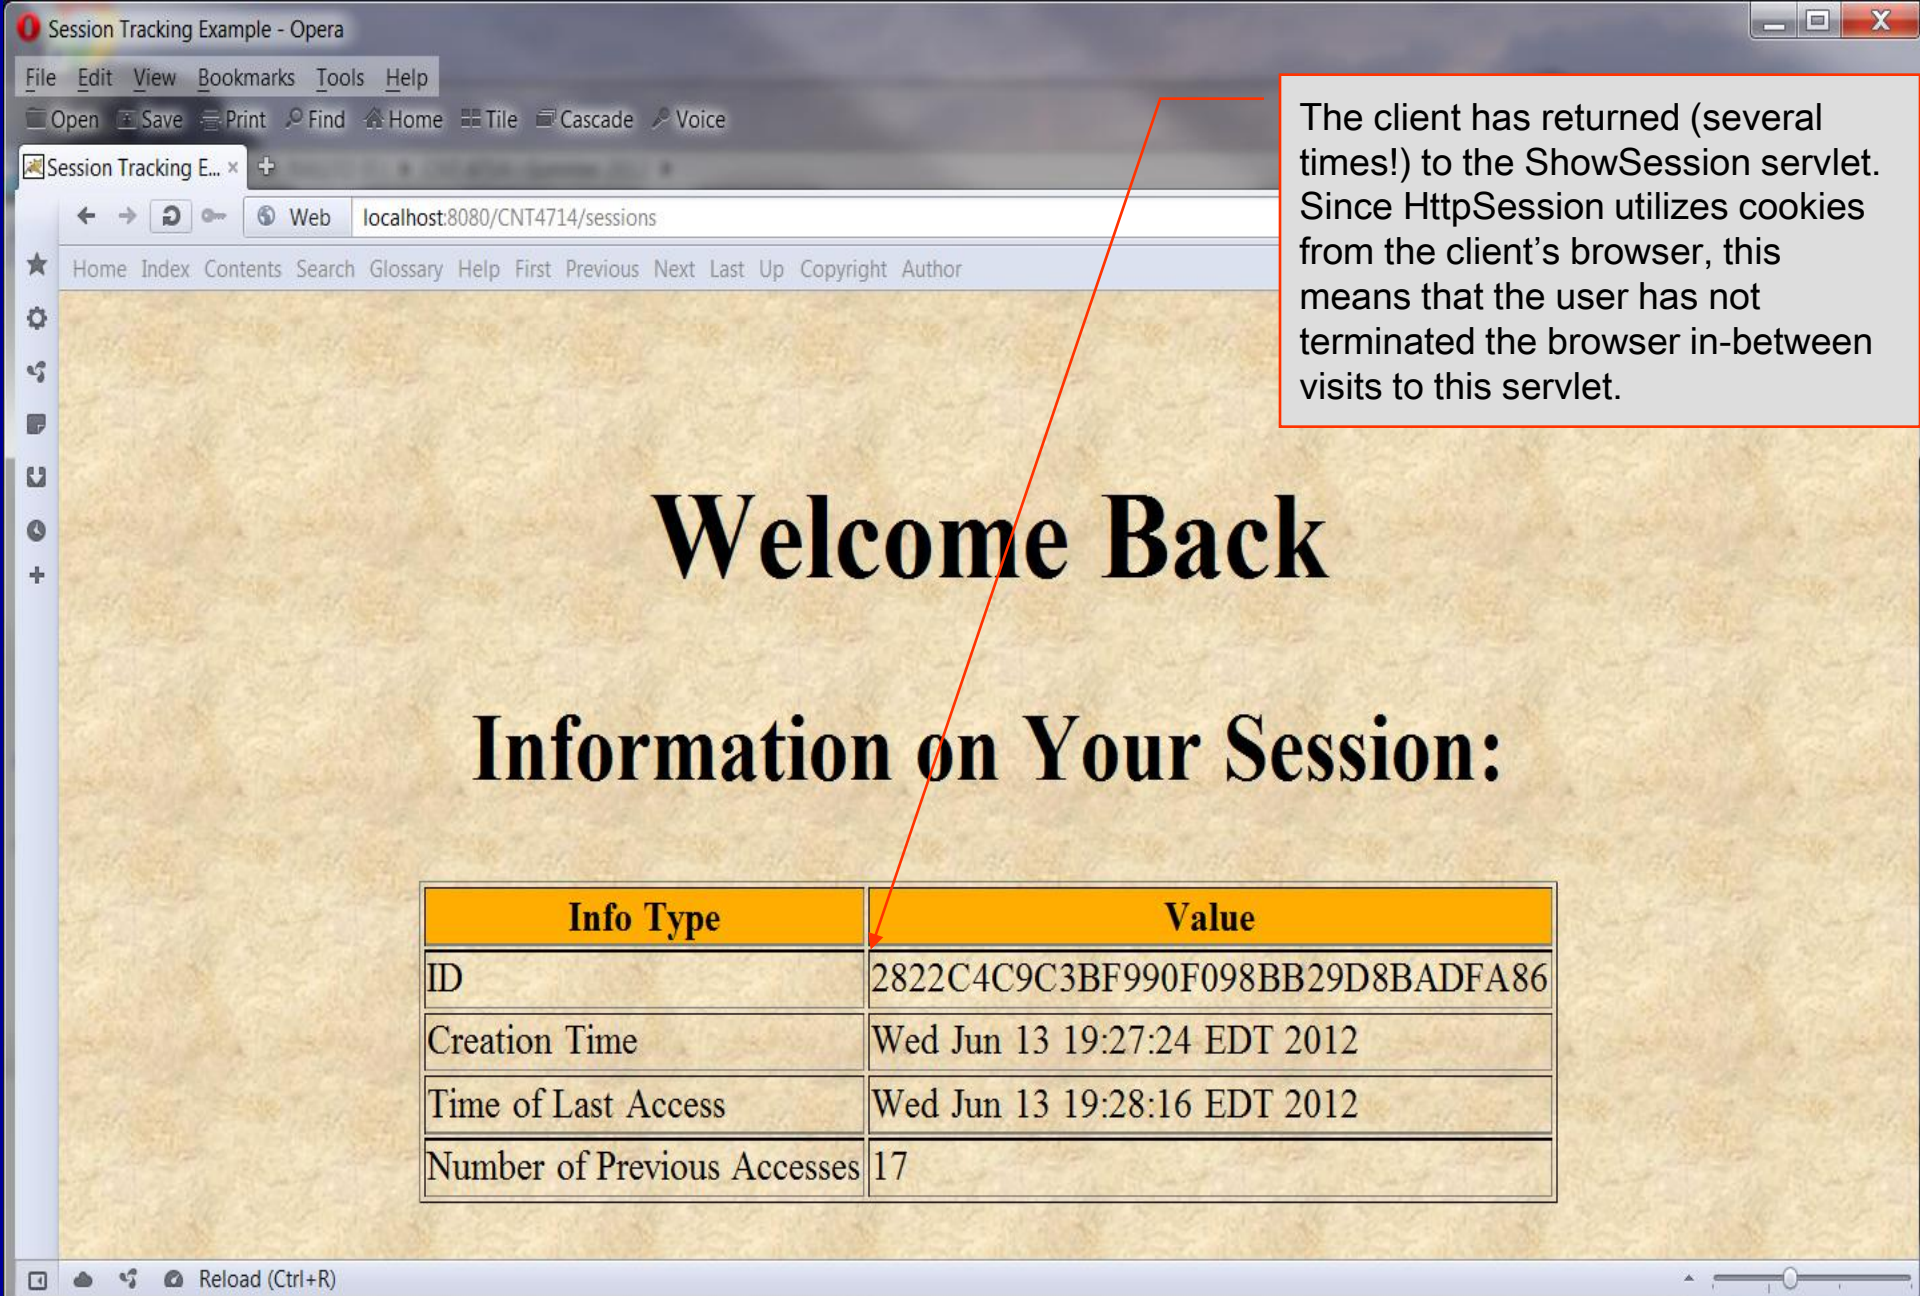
Session Tracking Example - Opera

File Edit View Bookmarks Tools Help

Open Save Print Find Home Tile Cascade Voice

Session Tracking E... ×

Web localhost:8080/CNT4714/sessions

Home Index Contents Search Glossary Help First Previous Next Last Up Copyright Author

The client has returned (several times!) to the ShowSession servlet. Since HttpSession utilizes cookies from the client's browser, this means that the user has not terminated the browser in-between visits to this servlet.

Welcome Back

Information on Your Session:

| Info Type | Value |
|---|---|
| ID | 2822C4C9C3BF990F098BB29D8BADFA86 |
| Creation Time | Wed Jun 13 19:27:24 EDT 2012 |
| Time of Last Access | Wed Jun 13 19:28:16 EDT 2012 |
| Number of Previous Accesses | 17 |

Reload (Ctrl+R)